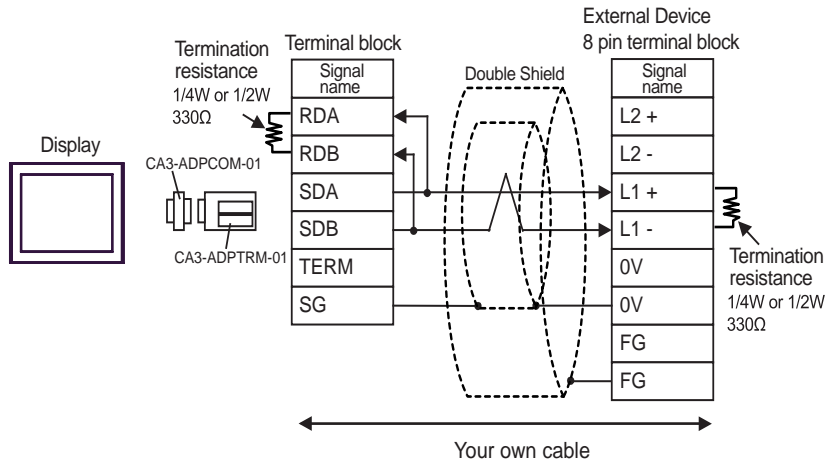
Display

Termination resistance
1/4W or 1/2W
330Ω

CA3-ADPCOM-01

CA3-ADPTRM-01

Terminal block

| Signal name |
|---|
| RDA |
| RDB |
| SDA |
| SDB |
| TERM |
| SG |

Double Shield

External Device
8 pin terminal block

| Signal name |
|---|
| L2 + |
| L2 - |
| L1 + |
| L1 - |
| 0V |
| 0V |
| FG |
| FG |

Termination resistance
1/4W or 1/2W
330Ω

Your own cable